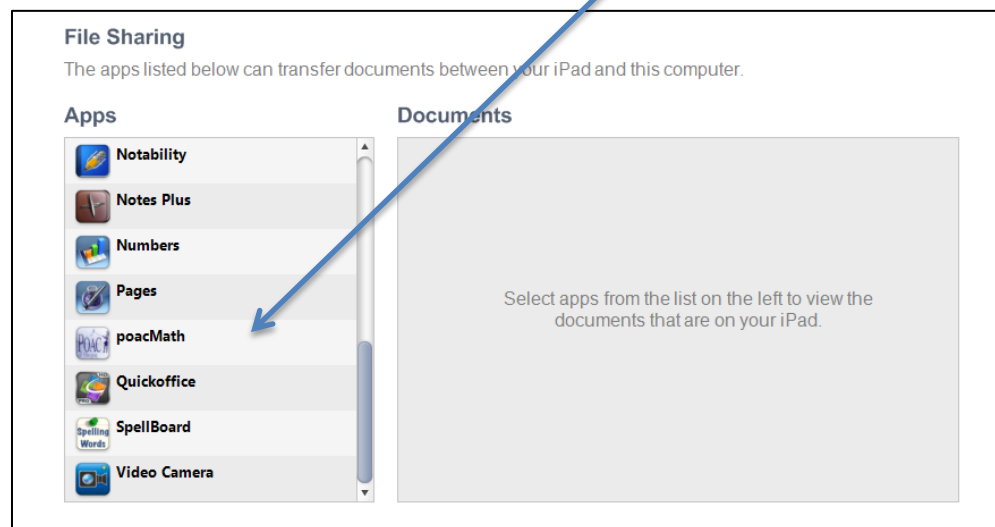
File Sharing

The apps listed below can transfer documents between your iPad and this computer.

Apps

Notability
Notes Plus
Numbers
Pages
poacMath
Quickoffice
SpellBoard
Video Camera

Documents

Select apps from the list on the left to view the documents that are on your iPad.